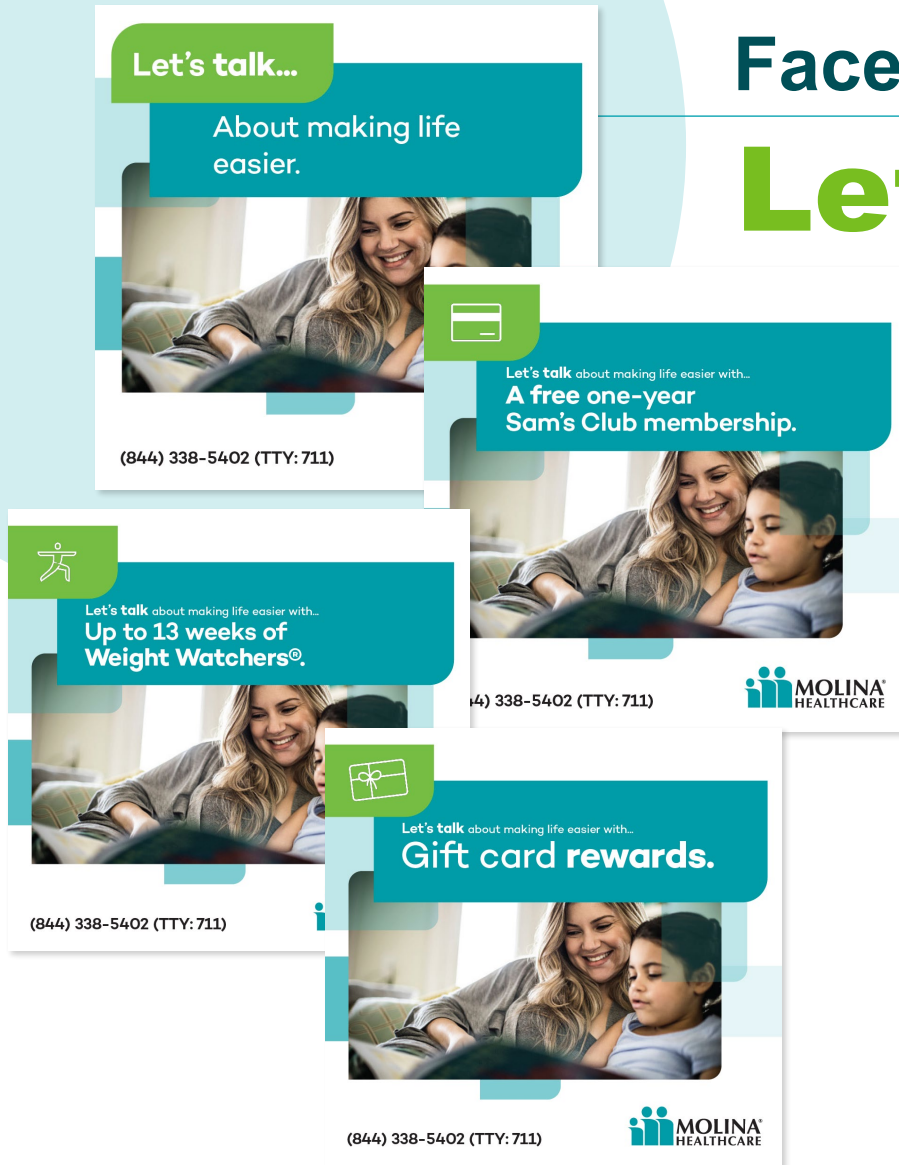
Face

Le

Let's talk...

About making life easier.

(844) 338-5402 (TTY: 711)

Let's talk about making life easier with...

A free one-year Sam's Club membership.

4) 338-5402 (TTY: 711)

MOLINA® HEALTHCARE

Let's talk about making life easier with...

Up to 13 weeks of Weight Watchers®.

(844) 338-5402 (TTY: 711)

Let's talk about making life easier with...

Gift card rewards.

(844) 338-5402 (TTY: 711)

MOLINA® HEALTHCARE